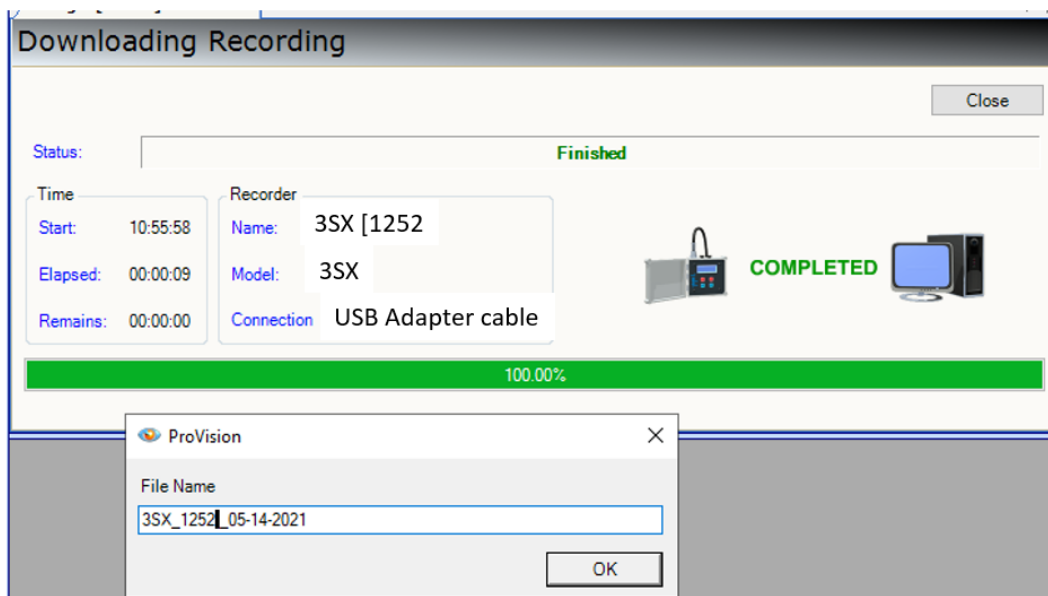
Downloading Recording

Close

Status: Finished

Time
Start: 10:55:58
Elapsed: 00:00:09
Remains: 00:00:00

Recorder
Name: 3SX [1252
Model: 3SX
Connection USB Adapter cable

COMPLETED

100.00%

ProVision

File Name

3SX_1252_05-14-2021

OK